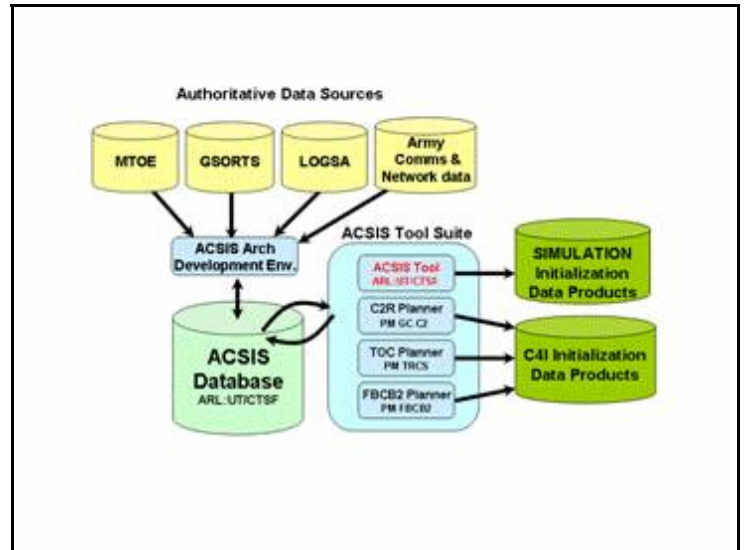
Authoritative Data Sources

MTOE

GSORTS

LOGSA

Army Comms & Network data

ACSIS Arch Development Env.

ACSIS Tool Suite

ACSIS Tool
ARL:UT/CTSF

C2R Planner
PM GC C2

TOC Planner
PM TRCS

FBCB2 Planner
PM FBCB2

ACSIS Database
ARL:UT/CTSF

SIMULATION Initialization Data Products

C4I Initialization Data Products